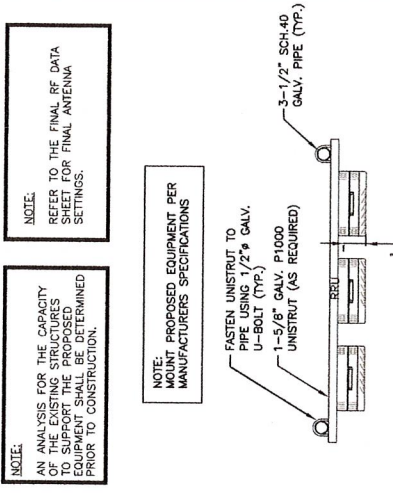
NOTE:
AN ANALYSIS FOR THE CAPACITY OF THE EXISTING STRUCTURES TO SUPPORT THE PROPOSED EQUIPMENT SHALL BE DETERMINED PRIOR TO CONSTRUCTION.

NOTE:
REFER TO THE FINAL RF DATA SHEET FOR FINAL ANTENNA SETTINGS.

NOTE:
MOUNT PROPOSED EQUIPMENT PER MANUFACTURERS SPECIFICATIONS

FASTEN UNISTRUT TO PIPE USING 1/2"ø GALV. U-BOLT (TYP.)

1-5/8" GALV. P1000 UNISTRUT (AS REQUIRED)

3-1/2" SCH.40 GALV. PIPE (TYP.)

RRU